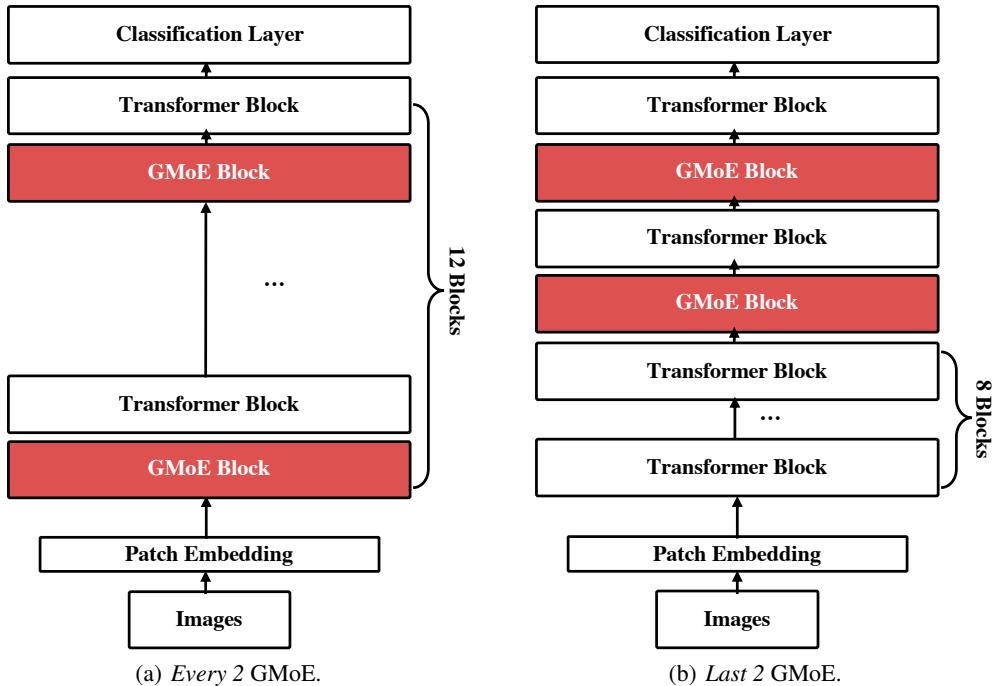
Classification Layer

Transformer Block

GMoE Block

…

Transformer Block

GMoE Block

12 Blocks

Patch Embedding

Images

(a) *Every 2* GMoE.

Classification Layer

Transformer Block

GMoE Block

Transformer Block

GMoE Block

Transformer Block

…

Transformer Block

8 Blocks

Patch Embedding

Images

(b) *Last 2* GMoE.